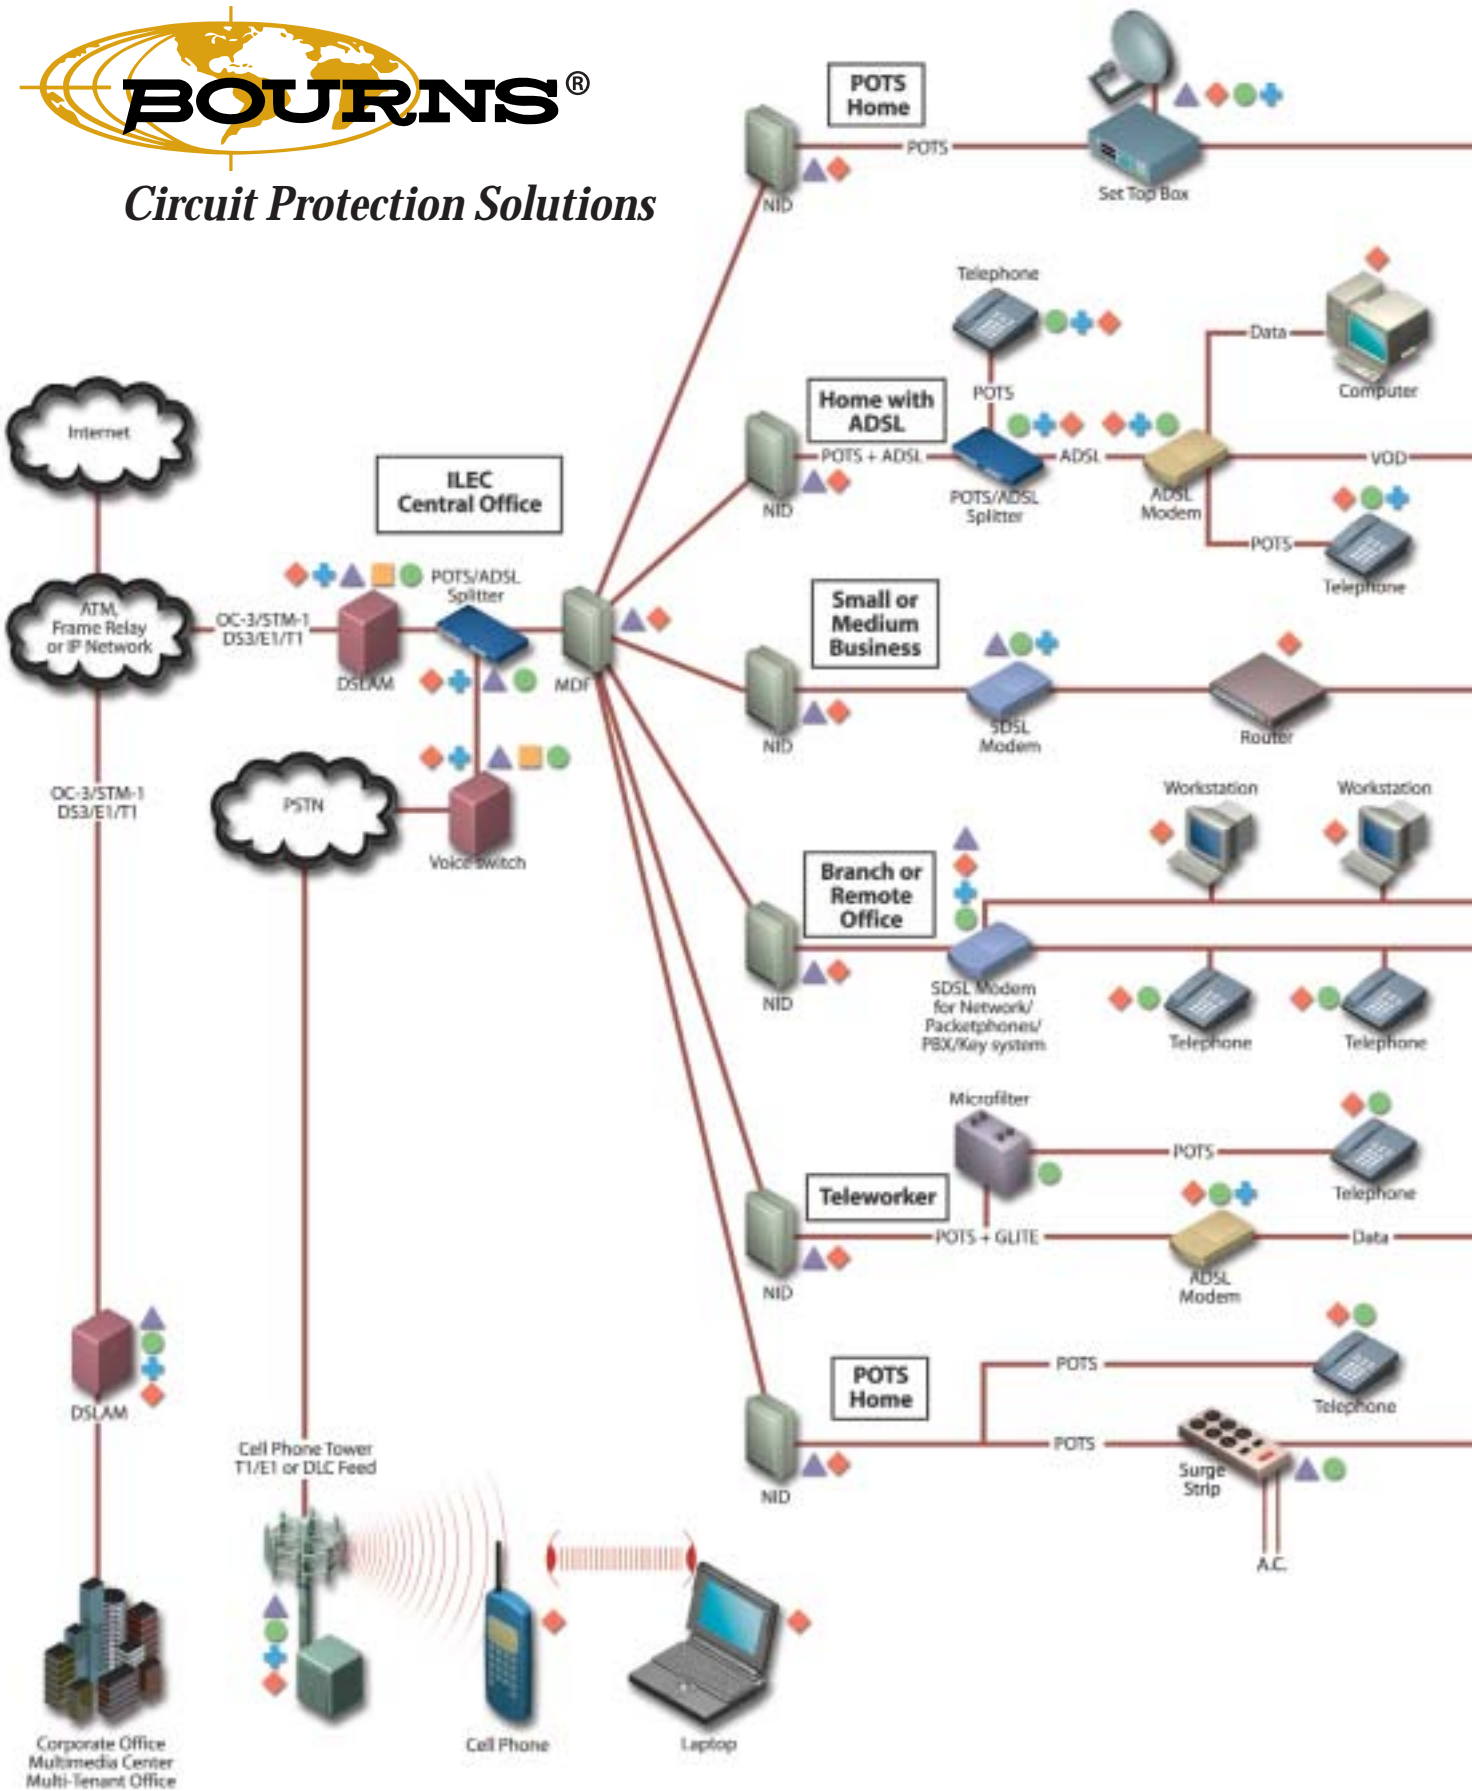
BOURNS®

Circuit Protection Solutions

POTS Home

POTS

NID

Set Top Box

Telephone

Data

Computer

Home with ADSL

POTS

POTS + ADSL

ADSL

VOD

NID

POTS/ADSL Splitter

ADSL Modem

POTS

Telephone

Internet

ILEC Central Office

POTS/ADSL Splitter

ATM, Frame Relay or IP Network

OC-3/STM-1 DS3/E1/T1

DSLAM

MDF

Small or Medium Business

NID

SDSL Modem

Router

PSTN

Voice Switch

OC-3/STM-1 DS3/E1/T1

Workstation

Workstation

Branch or Remote Office

NID

SDSL Modem for Network/ Packetphones/ PBX/Key system

Telephone

Telephone

Microfilter

POTS

Telephone

Teleworker

POTS + GLITE

Data

NID

ADSL Modem

DSLAM

POTS Home

POTS

Telephone

POTS

NID

Surge Strip

A.C.

Cell Phone Tower T1/E1 or DLC Feed

Corporate Office Multimedia Center Multi-Tenant Office

Cell Phone

Laptop